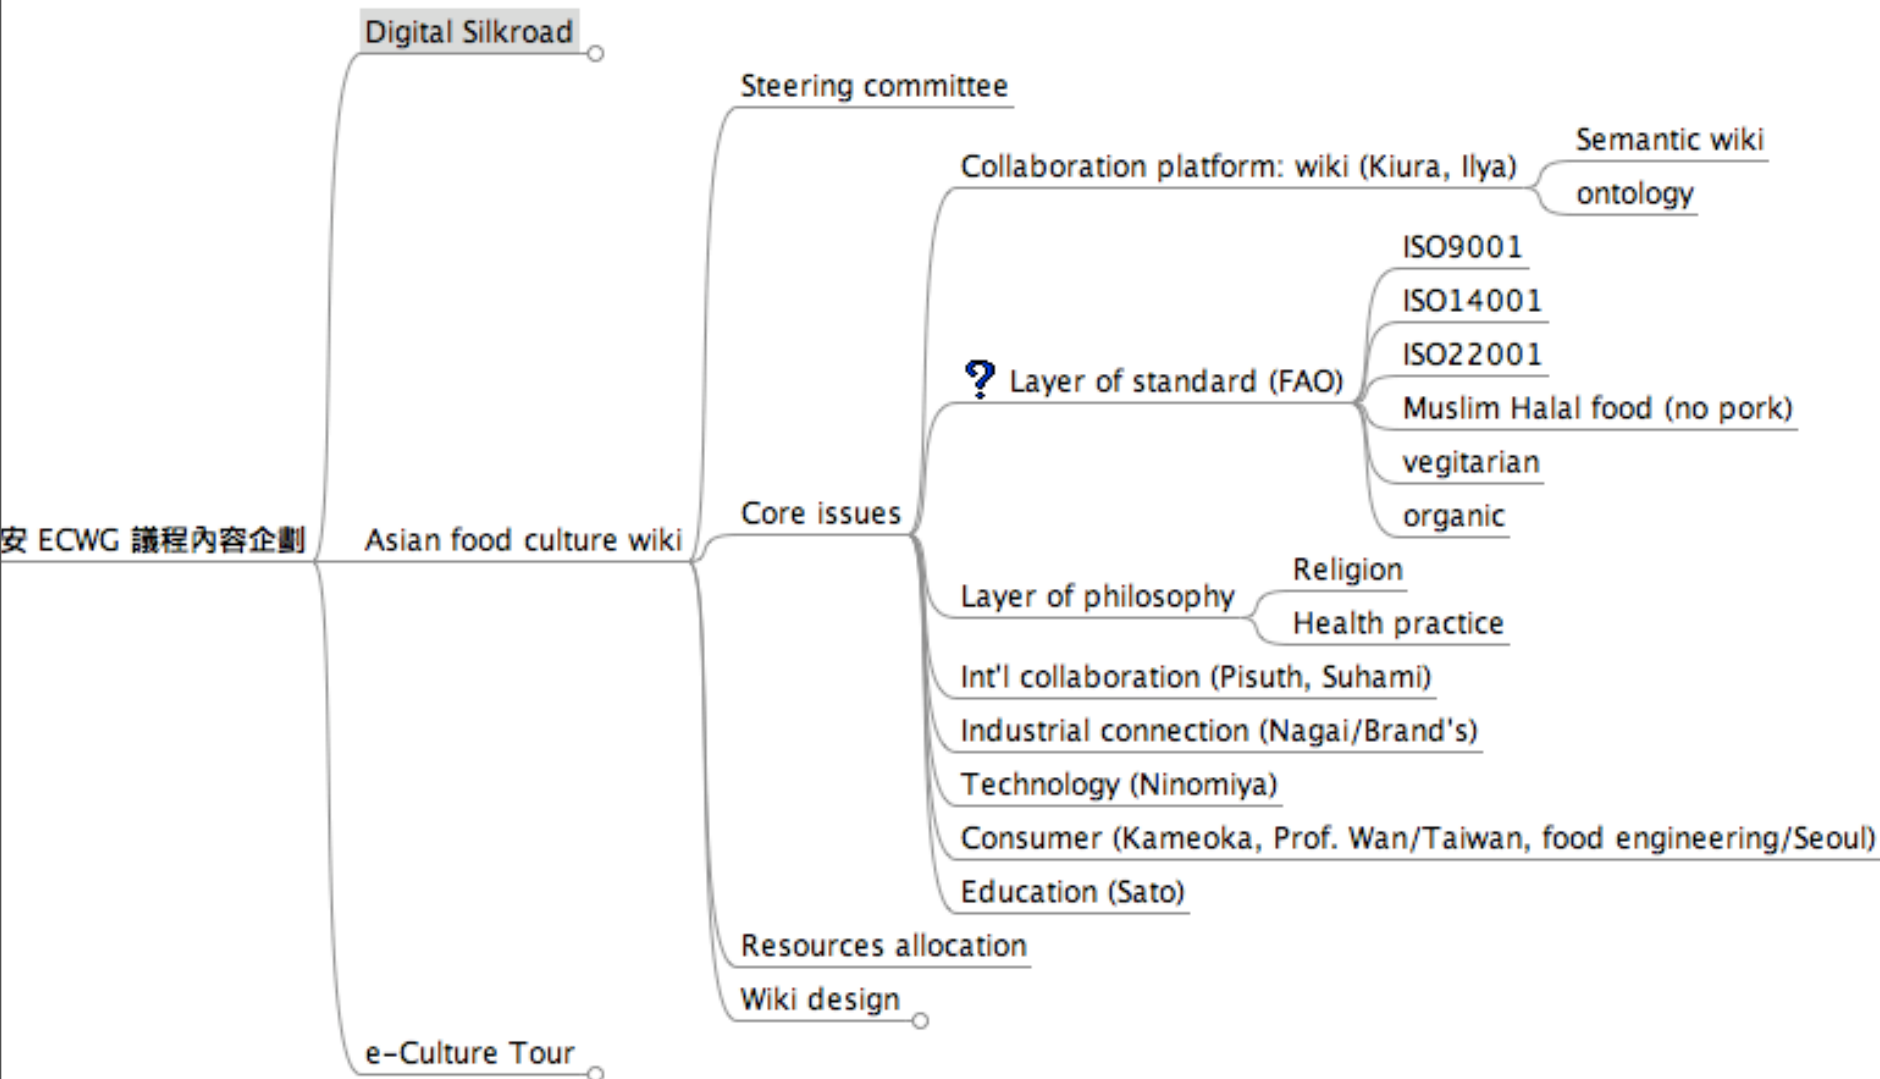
安 ECWG 議程內容企劃

Digital Silkroad

Asian food culture wiki

Steering committee

Core issues

Collaboration platform: wiki (Kiura, Ilya)

Semantic wiki

ontology

Layer of standard (FAO)

ISO9001

ISO14001

ISO22001

Muslim Halal food (no pork)

vegitarian

organic

Layer of philosophy

Religion

Health practice

Int'l collaboration (Pisuth, Suhami)

Industrial connection (Nagai/Brand's)

Technology (Ninomiya)

Consumer (Kameoka, Prof. Wan/Taiwan, food engineering/Seoul)

Education (Sato)

Resources allocation

Wiki design

e-Culture Tour